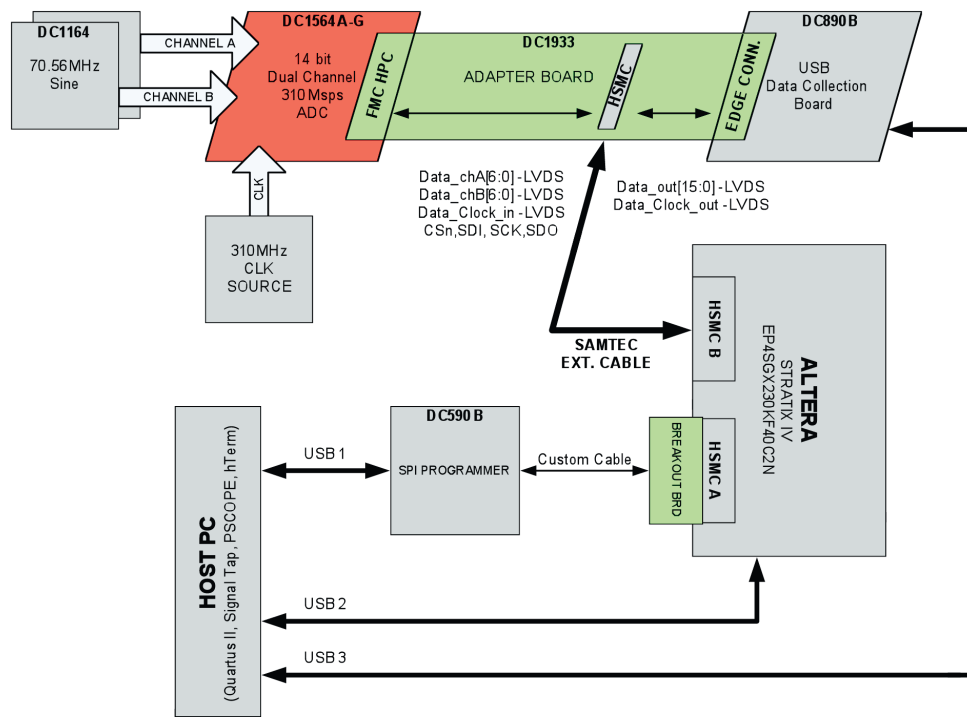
DC1164

70.56MHz
Sine

CHANNEL A

CHANNEL B

DC1564A-G

14 bit
Dual Channel
310 Msps
ADC

CLK

310MHz
CLK
SOURCE

DC1933

FMC HPC

ADAPTER BOARD

HSMC

EDGE CONN.

DC890B

USB
Data Collection
Board

Data_chA[6:0] -LVDS
Data_chB[6:0] -LVDS
Data_Clock_in -LVDS
CSn,SDI, SCK,SDO

Data_out[15:0] -LVDS
Data_Clock_out -LVDS

SAMTEC
EXT. CABLE

HSMC B

ALTERA
STRATIX IV
EP4SGX230KF40C2N

HSMC A

BREAKOUT BRD

DC590B

SPI PROGRAMMER

Custom Cable

USB 1

HOST PC
(Quartus II, Signal Tap, PSCOPE, hTerm)

USB 2

USB 3